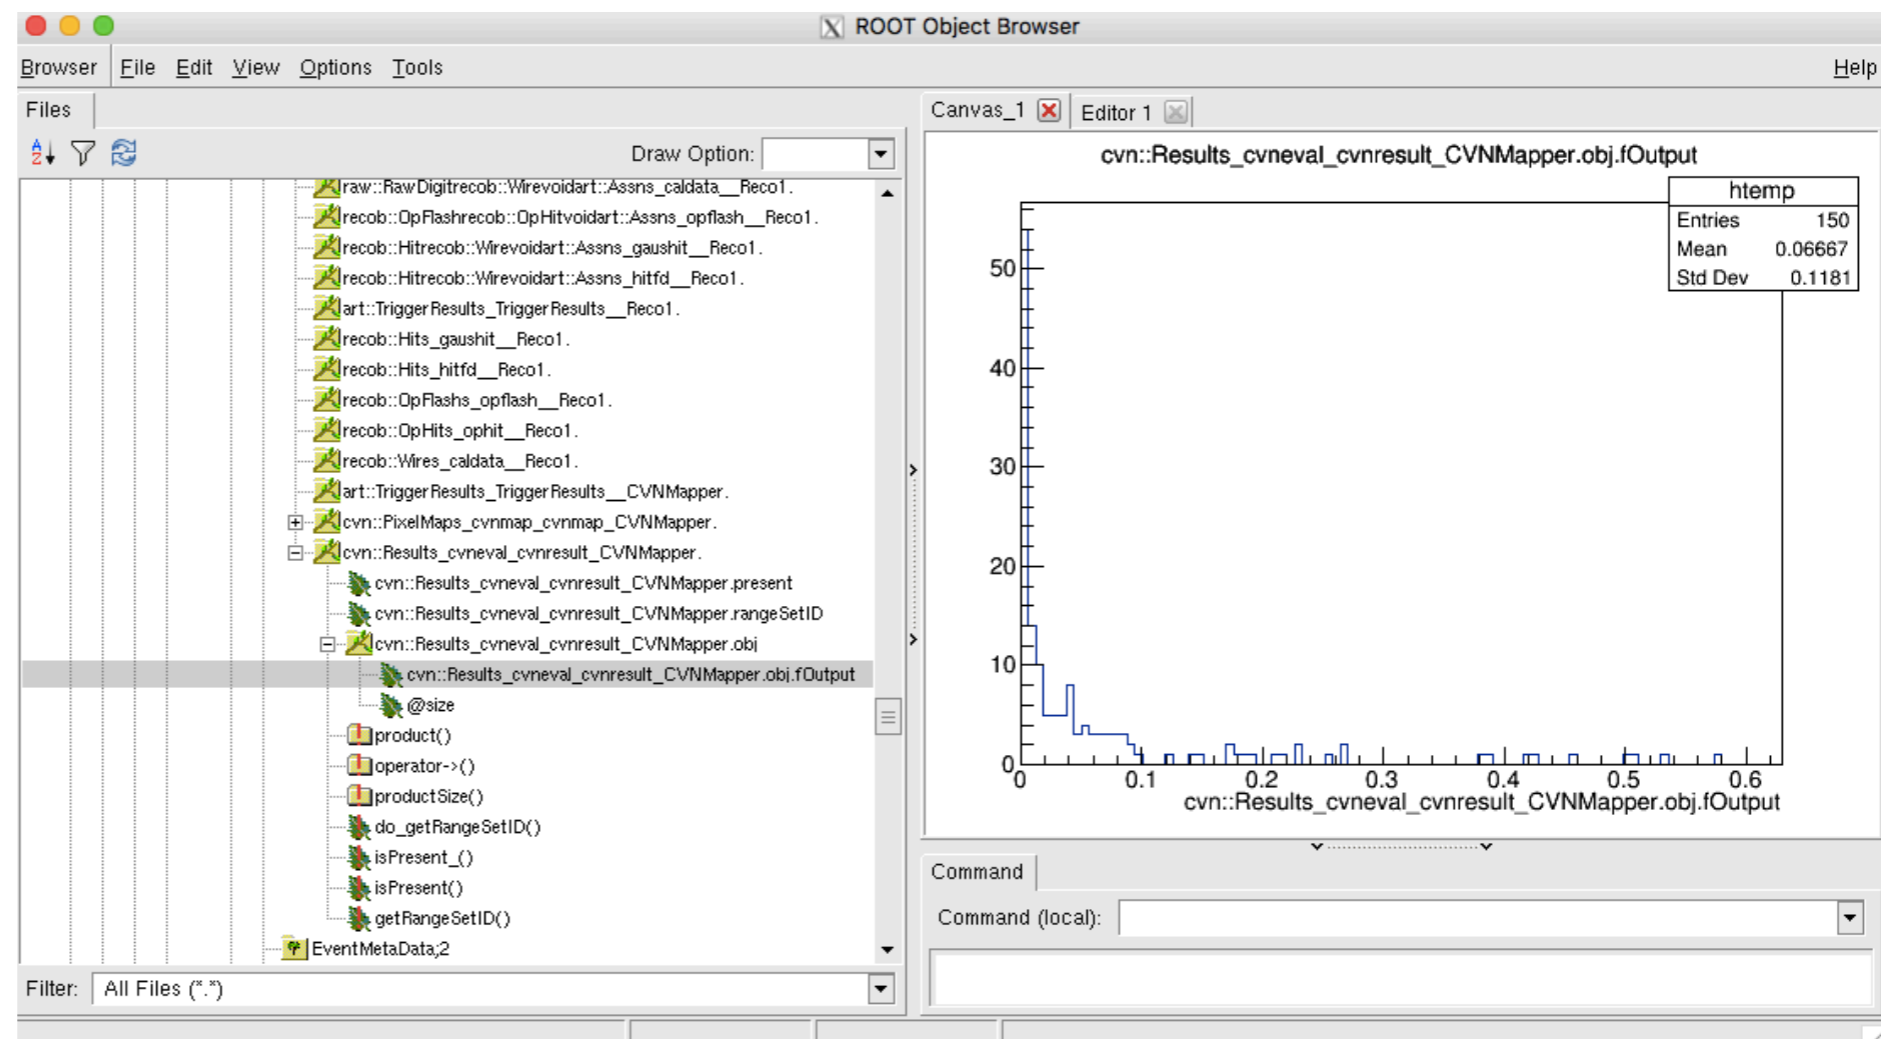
ROOT Object Browser

Browser File Edit View Options Tools Help

Files

Draw Option:

raw::RawDigitrecob::Wirevoidart::Assns_caldata__Reco1.
recob::OpFlashrecob::OpHitvoidart::Assns_opflash__Reco1.
recob::Hitrecob::Wirevoidart::Assns_gaushit__Reco1.
recob::Hitrecob::Wirevoidart::Assns_hitfd__Reco1.
art::TriggerResults_TriggerResults__Reco1.
recob::Hits_gaushit__Reco1.
recob::Hits_hitfd__Reco1.
recob::OpFlashs_opflash__Reco1.
recob::OpHits_ophit__Reco1.
recob::Wires_caldata__Reco1.
art::TriggerResults_TriggerResults__CVNMapper.
cvn::PixelMaps_cvnmap_cvnmap_CVNMapper.
cvn::Results_cvneval_cvnresult_CVNMapper.
cvn::Results_cvneval_cvnresult_CVNMapper.present
cvn::Results_cvneval_cvnresult_CVNMapper.rangeSetID
cvn::Results_cvneval_cvnresult_CVNMapper.obj
cvn::Results_cvneval_cvnresult_CVNMapper.obj.fOutput
@size
product()
operator->()
productSize()
do_getRangeSetID()
isPresent_()
isPresent()
getRangeSetID()
EventMetaData;2

Filter: All Files (*.*)

Canvas_1 Editor 1

cvn::Results_cvneval_cvnresult_CVNMapper.obj.fOutput

| htemp | |
|---|---|
| Entries | 150 |
| Mean | 0.06667 |
| Std Dev | 0.1181 |

50
40
30
20
10
0
0 0.1 0.2 0.3 0.4 0.5 0.6
cvn::Results_cvneval_cvnresult_CVNMapper.obj.fOutput

Command

Command (local):